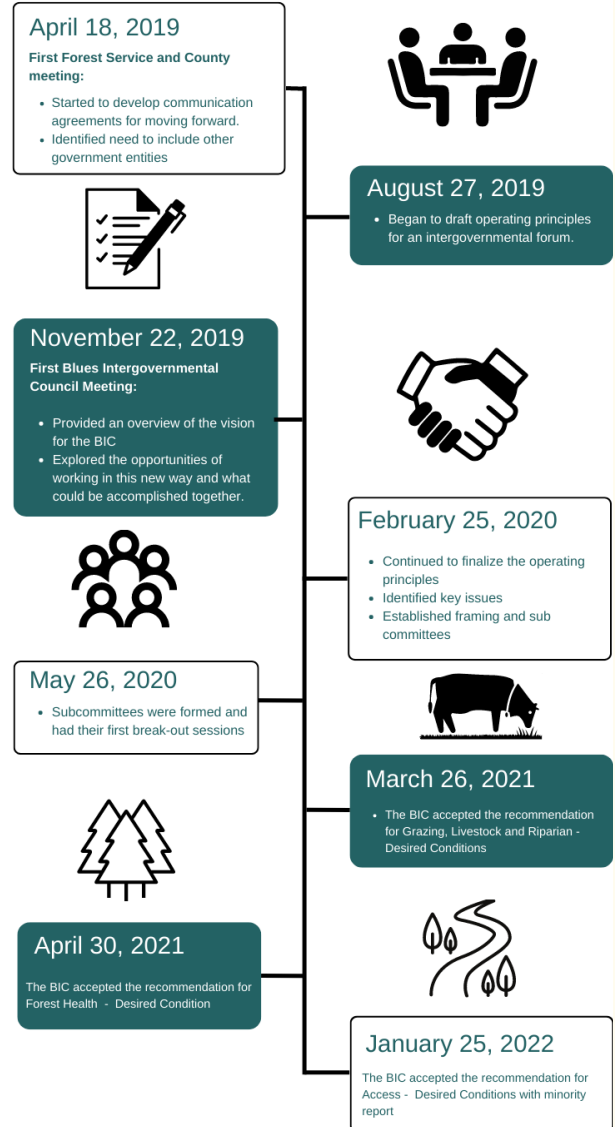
April 18, 2019

First Forest Service and County meeting:

- Started to develop communication agreements for moving forward.
- Identified need to include other government entities

August 27, 2019

- Began to draft operating principles for an intergovernmental forum.

November 22, 2019

First Blues Intergovernmental Council Meeting:

- Provided an overview of the vision for the BIC
- Explored the opportunities of working in this new way and what could be accomplished together.

February 25, 2020

- Continued to finalize the operating principles
- Identified key issues
- Established framing and sub committees

May 26, 2020

- Subcommittees were formed and had their first break-out sessions

March 26, 2021

- The BIC accepted the recommendation for Grazing, Livestock and Riparian - Desired Conditions

April 30, 2021

The BIC accepted the recommendation for Forest Health - Desired Condition

January 25, 2022

The BIC accepted the recommendation for Access - Desired Conditions with minority report